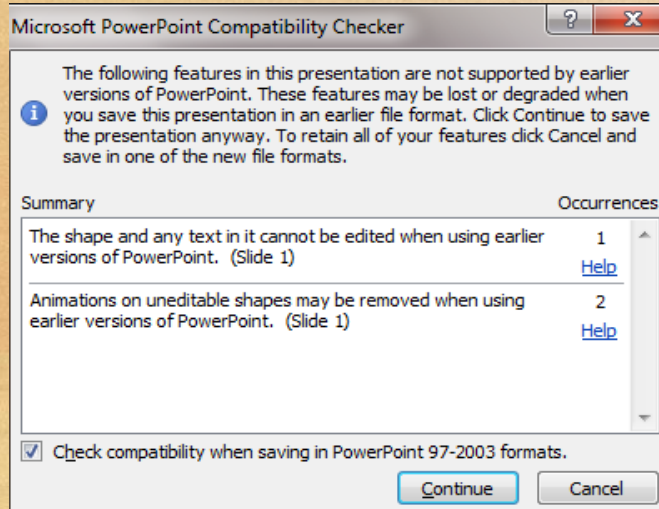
Microsoft PowerPoint Compatibility Checker

?

X

The following features in this presentation are not supported by earlier versions of PowerPoint. These features may be lost or degraded when you save this presentation in an earlier file format. Click Continue to save the presentation anyway. To retain all of your features click Cancel and save in one of the new file formats.

| Summary | Occurrences |
|---|---|
| The shape and any text in it cannot be edited when using earlier versions of PowerPoint. (Slide 1) | 1 Help |
| Animations on uneditable shapes may be removed when using earlier versions of PowerPoint. (Slide 1) | 2 Help |

Check compatibility when saving in PowerPoint 97-2003 formats.

Continue

Cancel